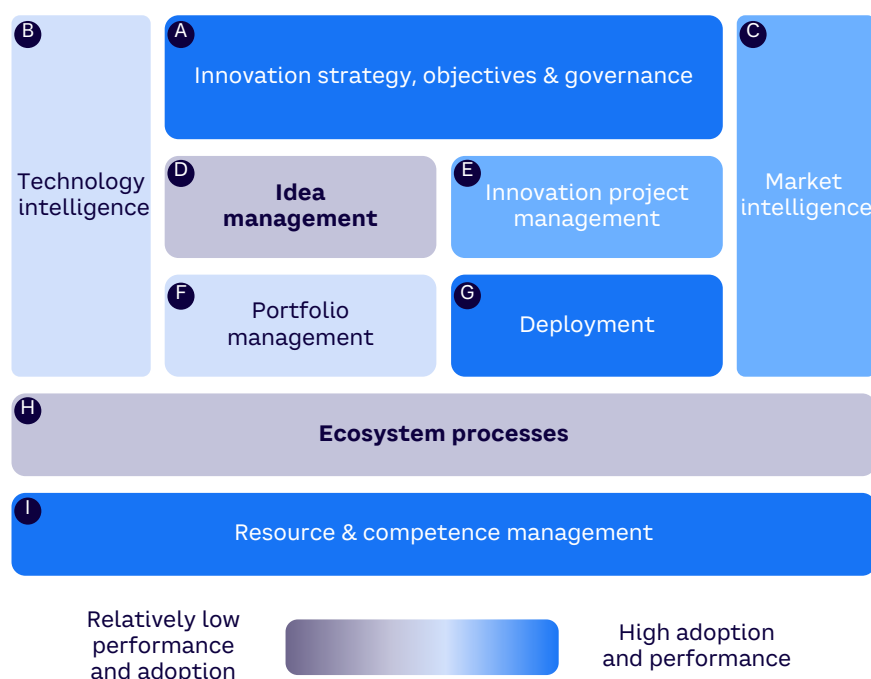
B

Technology intelligence

A

Innovation strategy, objectives & governance

C

Market intelligence

D

**Idea management**

E

Innovation project management

F

Portfolio management

G

Deployment

H

**Ecosystem processes**

I

Resource & competence management

Relatively low performance and adoption

High adoption and performance